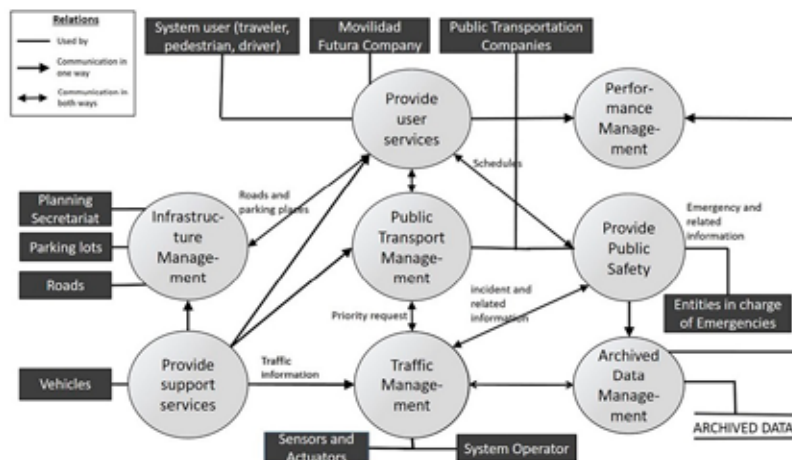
Relations

Used by

Communication in one way

Communication in both ways

System user (traveler, pedestrian, driver)

Movilidad Futura Company

Public Transportation Companies

Provide user services

Performance Management

Schedules

Roads and parking places

Planning Secretariat

Parking lots

Roads

Infrastructure Management

Public Transport Management

Provide Public Safety

Emergency and related information

Entities in charge of Emergencies

incident and related information

Priority request

Vehicles

Provide support services

Traffic information

Traffic Management

Archived Data Management

ARCHIVED DATA

Sensors and Actuators

System Operator